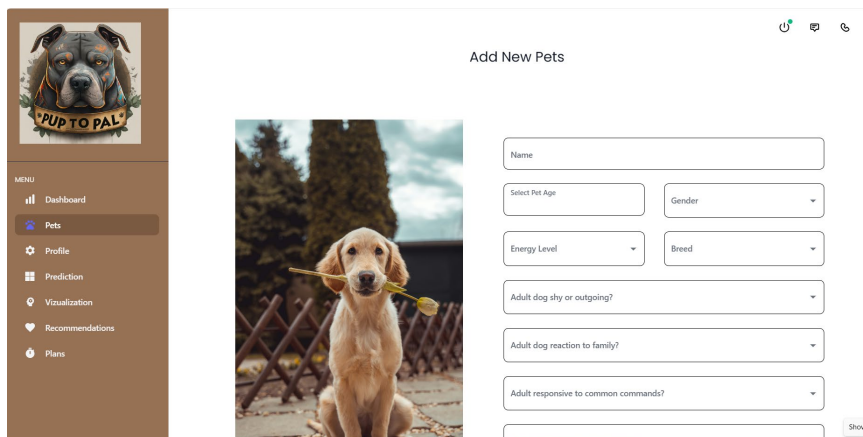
PUP TO PAL

MENU
Dashboard
Pets
Profile
Prediction
Vizualization
Recommendations
Plans

Add New Pets

Name
Select Pet Age
Gender
Energy Level
Breed
Adult dog shy or outgoing?
Adult dog reaction to family?
Adult responsive to common commands?

Sho